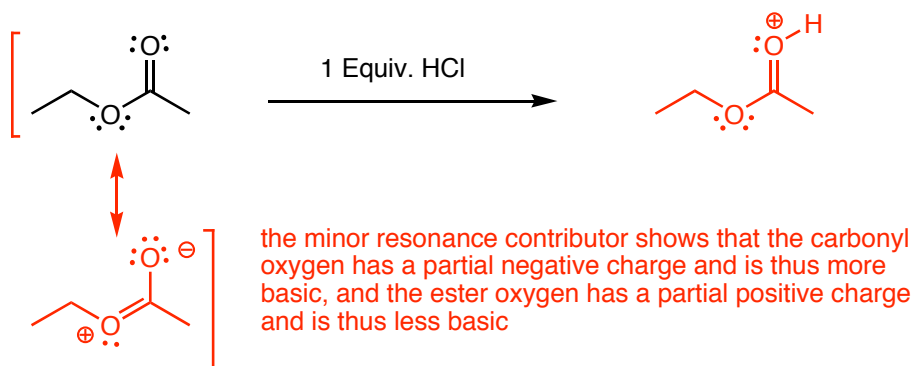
O

O

1 Equiv. HCl

$\oplus$ O H

O

O $\ominus$

$\oplus$ O

the minor resonance contributor shows that the carbonyl oxygen has a partial negative charge and is thus more basic, and the ester oxygen has a partial positive charge and is thus less basic